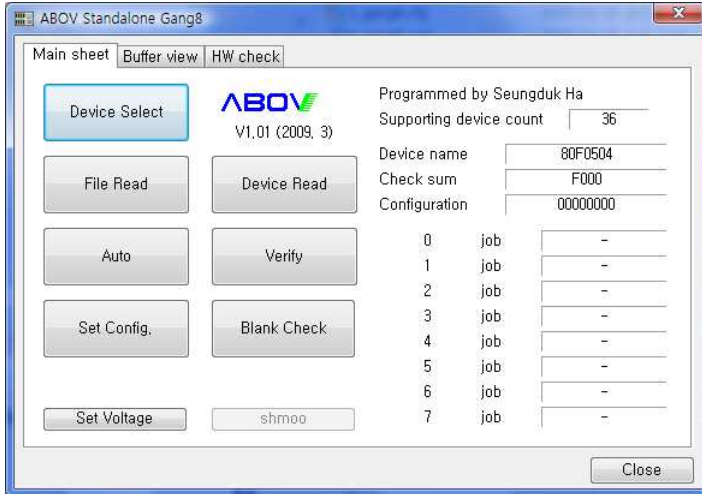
ABOV Standalone Gang8

Main sheet | Buffer view | HW check

Device Select

ABOV
V1.01 (2009. 3)

Programmed by Seungduk Ha
Supporting device count 36

File Read

Device Read

Device name 80F0504
Check sum F000
Configuration 00000000

Auto

Verify

Set Config.

Blank Check

Set Voltage

shmoo

| | | |
|---|---|---|
| 0 | job | - |
| 1 | job | - |
| 2 | job | - |
| 3 | job | - |
| 4 | job | - |
| 5 | job | - |
| 6 | job | - |
| 7 | job | - |

Close